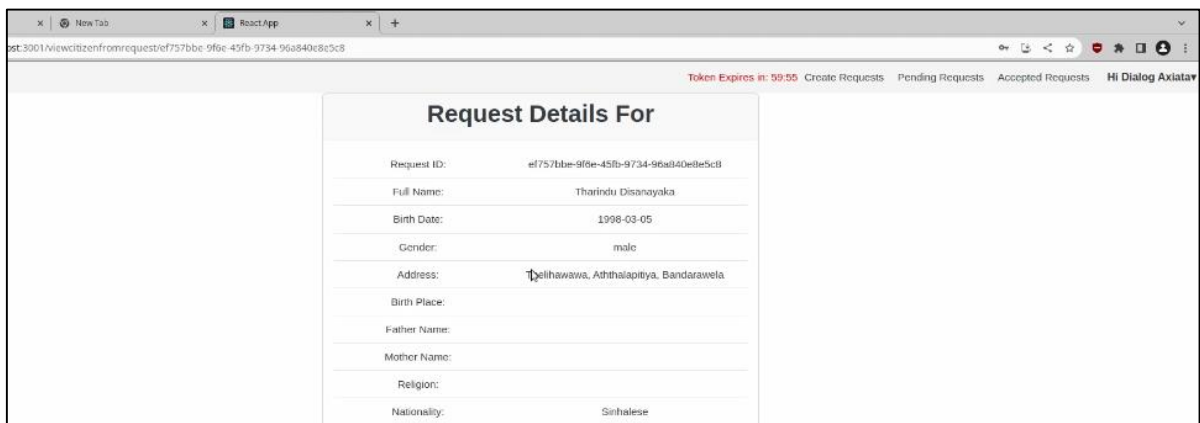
New Tab
React App
ost:3001/viewcitizenfromrequest/ef757bbe-9f6e-45fb-9734-96a840e8e5c8

Token Expires in: 59:55 Create Requests Pending Requests Accepted Requests Hi Dialog Axiata▾

Request Details For

| | |
|---|---|
| Request ID: | ef757bbe-9f6e-45fb-9734-96a840e8e5c8 |
| Full Name: | Tharindu Disanayaka |
| Birth Date: | 1998-03-05 |
| Gender: | male |
| Address: | T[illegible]elihawawa, Aththalapitiya, Bandarawela |
| Birth Place: | |
| Father Name: | |
| Mother Name: | |
| Religion: | |
| Nationality: | Sinhalese |